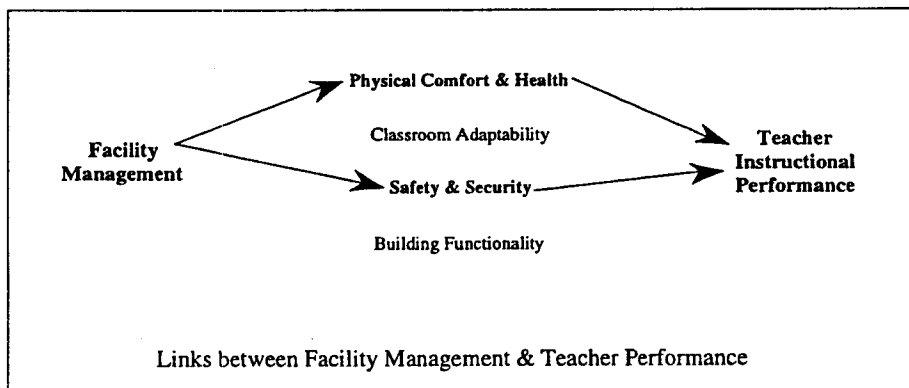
Physical Comfort & Health

Classroom Adaptability

Facility Management

Safety & Security

Teacher Instructional Performance

Building Functionality

Links between Facility Management & Teacher Performance